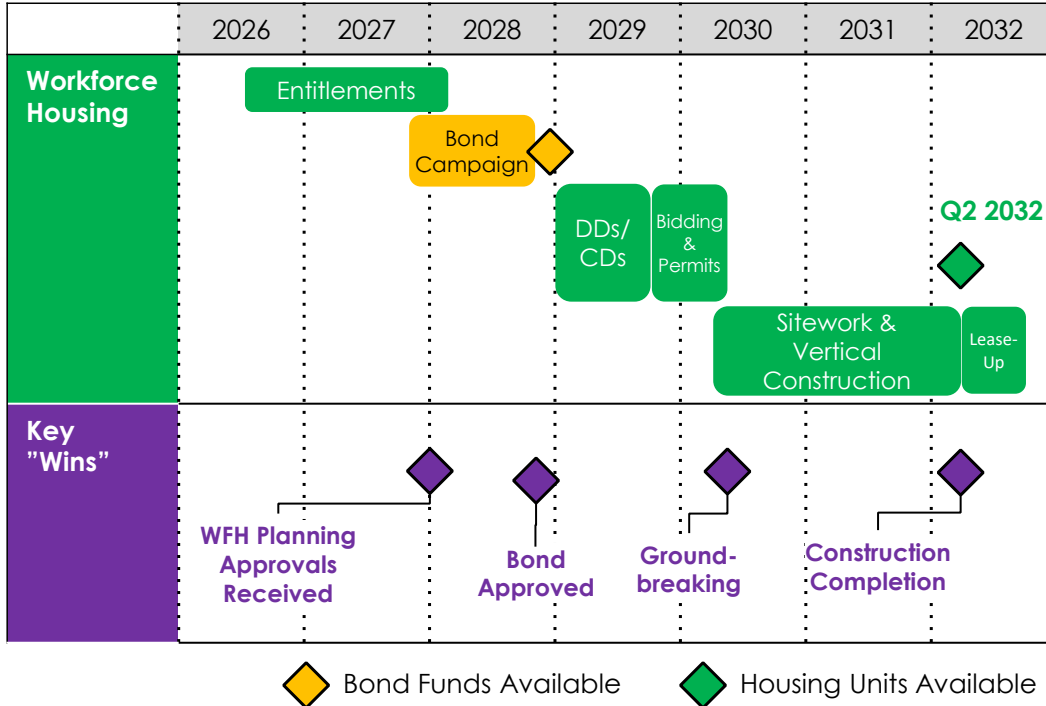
2026 2027 2028 2029 2030 2031 2032

Workforce Housing

Entitlements

Bond Campaign

DDs/ CDs

Bidding & Permits

Q2 2032

Sitework & Vertical Construction

Lease-Up

Key "Wins"

WFH Planning Approvals Received

Bond Approved

Ground-breaking

Construction Completion

Bond Funds Available

Housing Units Available